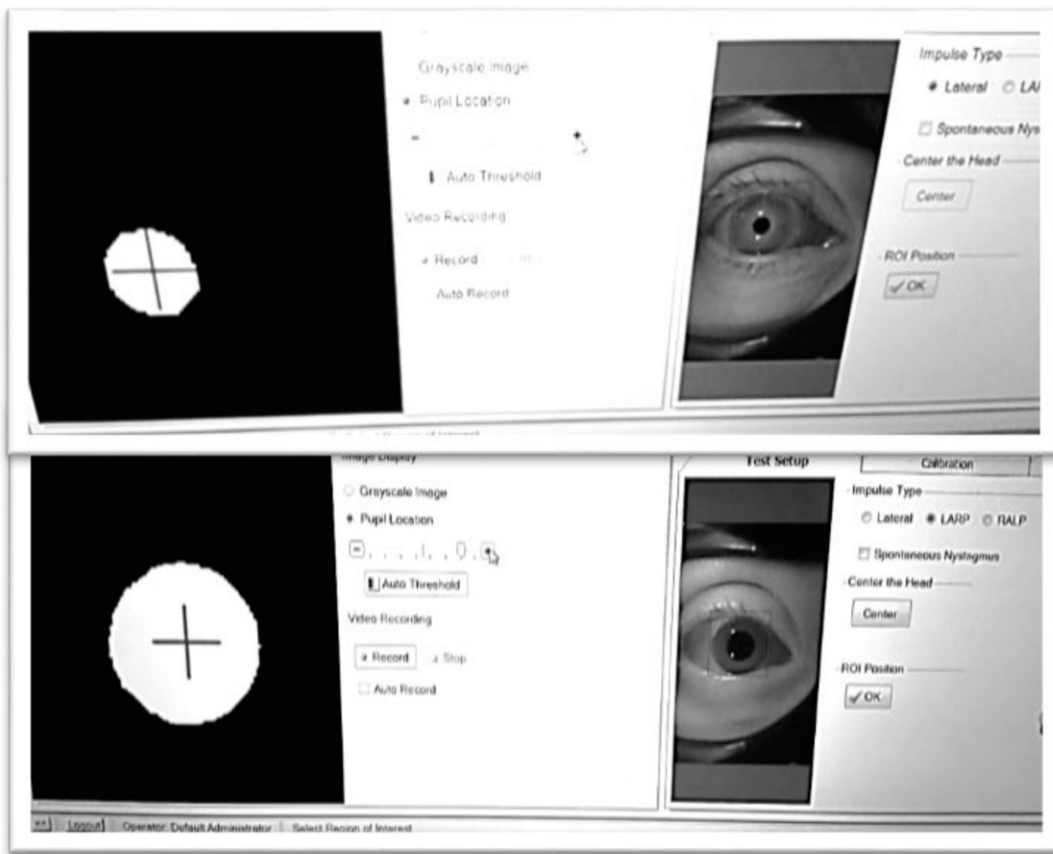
Grayscale Image

Pupil Location

Auto Threshold

Video Recording

Record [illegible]

Auto Record

Impulse Type

Lateral LA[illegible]

Spontaneous Nys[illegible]

Center the Head

Center

ROI Position

OK

Image Display

Test Setup

Calibration

Grayscale Image

Pupil Location

Auto Threshold

Video Recording

Record

Stop

Auto Record

Impulse Type

Lateral LARP RALP

Spontaneous Nystagmus

Center the Head

Center

ROI Position

OK

Logout Operator: Default Administrator Select Region of Interest